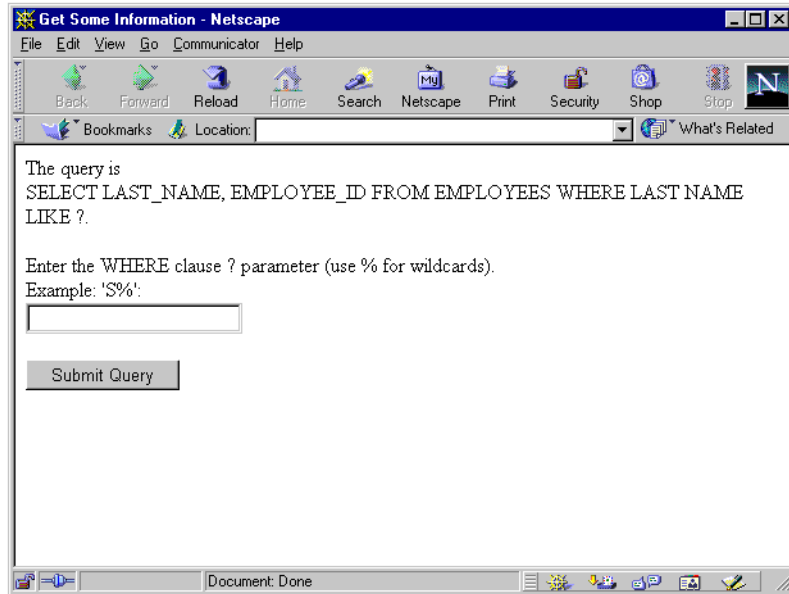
Get Some Information - Netscape

File Edit View Go Communicator Help

Back Forward Reload Home Search Netscape Print Security Shop Stop

Bookmarks Location: What's Related

The query is
SELECT LAST_NAME, EMPLOYEE_ID FROM EMPLOYEES WHERE LAST NAME LIKE ?.

Enter the WHERE clause ? parameter (use % for wildcards).
Example: 'S%':

Submit Query

Document: Done